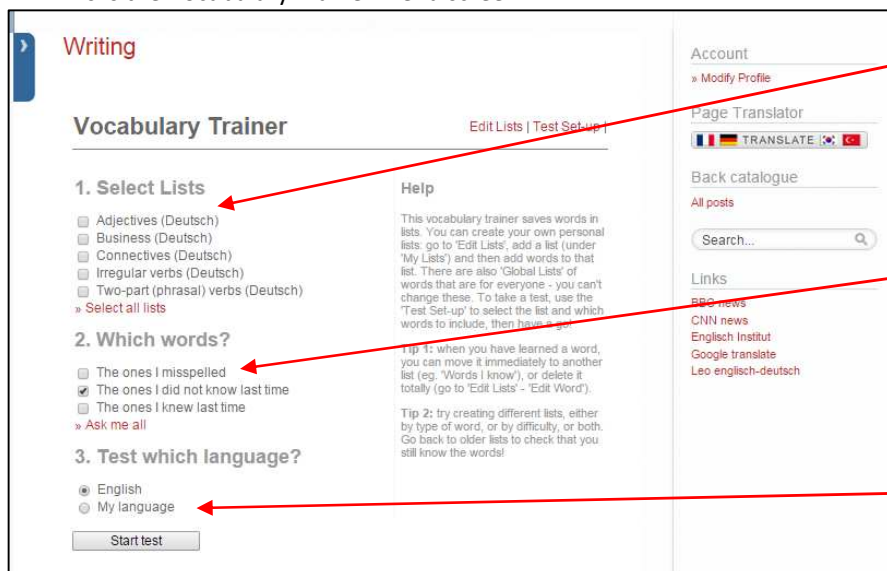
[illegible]

Writing

Vocabulary Trainer

Edit Lists | Test Set-up |

1. Select Lists

Adjectives (Deutsch)
Business (Deutsch)
Connectives (Deutsch)
Irregular verbs (Deutsch)
Two-part (phrasal) verbs (Deutsch)
» Select all lists

2. Which words?

The ones I misspelled
The ones I did not know last time
The ones I knew last time
» Ask me all

3. Test which language?

English
My language

Start test

Help

This vocabulary trainer saves words in lists. You can create your own personal lists: go to 'Edit Lists', add a list (under 'My Lists') and then add words to that list. There are also 'Global Lists' of words that are for everyone - you can't change these. To take a test, use the 'Test Set-up' to select the list and which words to include, then have a go!

Tip 1: when you have learned a word, you can move it immediately to another list (eg. 'Words I know'), or delete it totally (go to 'Edit Lists' - 'Edit Word').

Tip 2: try creating different lists, either by type of word, or by difficulty, or both. Go back to older lists to check that you still know the words!

Account
» Modify Profile

Page Translator
TRANSLATE

Back catalogue
All posts

Search...

Links
BBC news
CNN news
Englisch Institut
Google translate
Leo englisch-deutsch